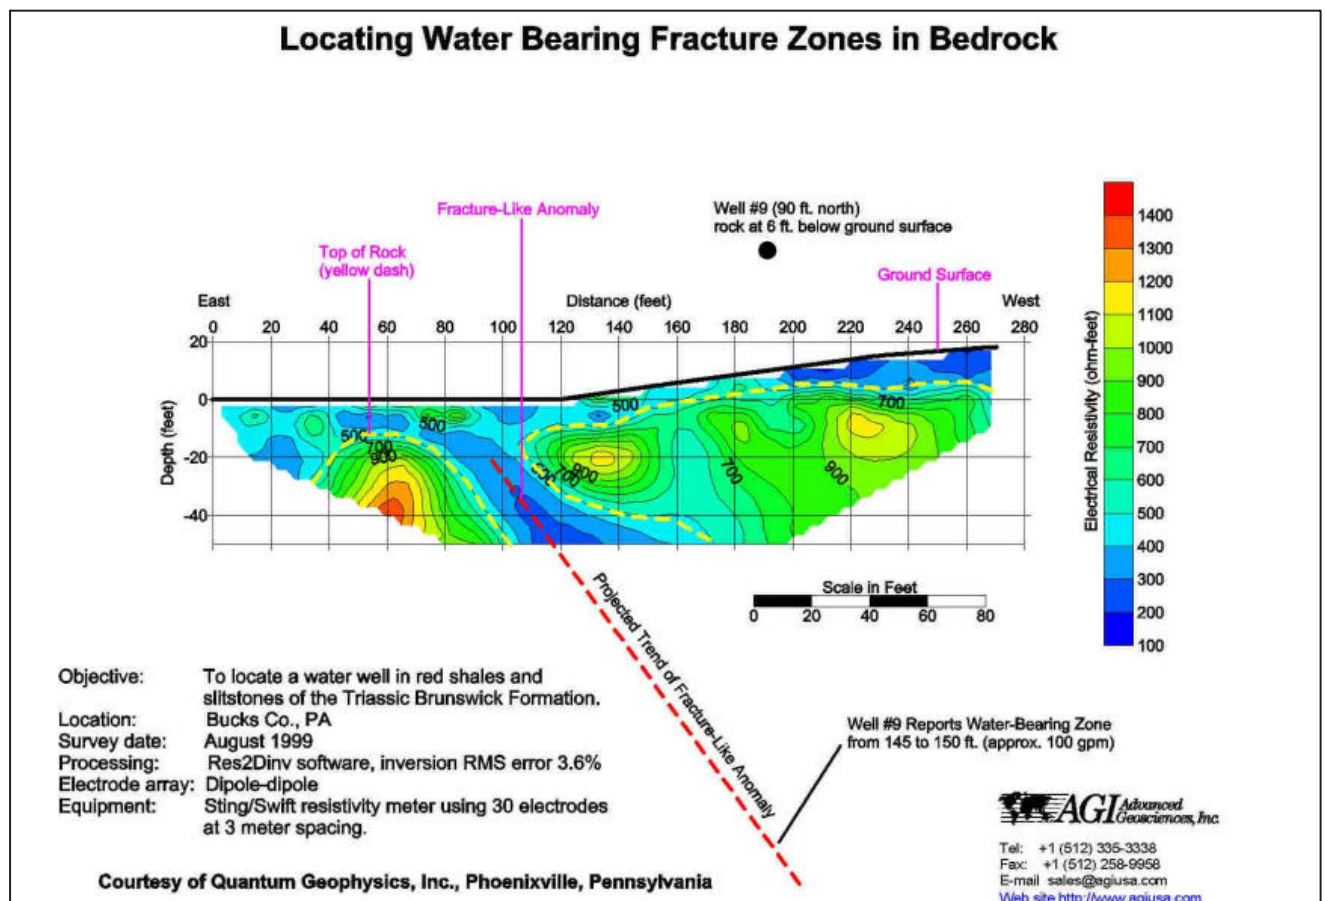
Locating Water Bearing Fracture Zones in Bedrock

Fracture-Like Anomaly

Well #9 (90 ft. north)
rock at 6 ft. below ground surface

Top of Rock
(yellow dash)

Ground Surface

East

Distance (feet)

West

0 20 40 60 80 100 120 140 160 180 200 220 240 260 280

20
0
-20
-40

Depth (feet)

500
700
900
500
500
700
900
700
900
700
500

Projected Trend of Fracture-Like Anomaly

Scale in Feet
0 20 40 60 80

1400
1300
1200
1100
1000
900
800
700
600
500
400
300
200
100

Electrical Resistivity (ohm-feet)

Objective: To locate a water well in red shales and slitstones of the Triassic Brunswick Formation.
Location: Bucks Co., PA
Survey date: August 1999
Processing: Res2Dinv software, inversion RMS error 3.6%
Electrode array: Dipole-dipole
Equipment: Sting/Swift resistivity meter using 30 electrodes at 3 meter spacing.

Well #9 Reports Water-Bearing Zone
from 145 to 150 ft. (approx. 100 gpm)

AGI Advanced Geosciences, Inc.

Tel: +1 (512) 335-3338
Fax: +1 (512) 258-9958
E-mail sales@agiusa.com
Web site http://www.agiusa.com

Courtesy of Quantum Geophysics, Inc., Phoenixville, Pennsylvania